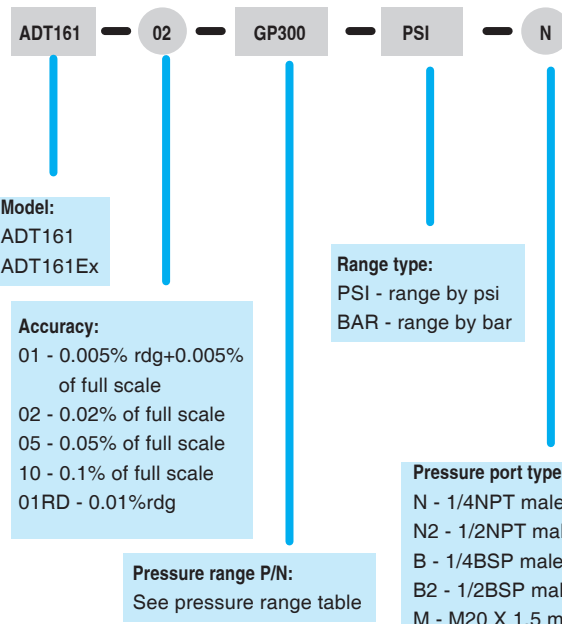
ADT161 — 02 — GP300 — PSI — N

Model:
ADT161
ADT161Ex

Accuracy:
01 - 0.005% rdg+0.005% of full scale
02 - 0.02% of full scale
05 - 0.05% of full scale
10 - 0.1% of full scale
01RD - 0.01%rdg

Pressure range P/N:
See pressure range table

Range type:
PSI - range by psi
BAR - range by bar

Pressure port type
N - 1/4NPT male
N2 - 1/2NPT mal
B - 1/4BSP male
B2 - 1/2BSP mal
M - M20 X 1.5 m